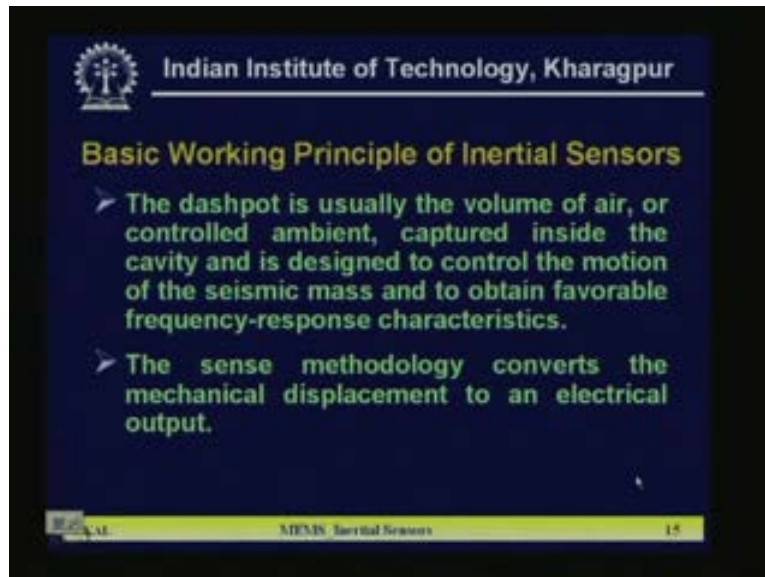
Indian Institute of Technology, Kharagpur

Basic Working Principle of Inertial Sensors

➤ The dashpot is usually the volume of air, or controlled ambient, captured inside the cavity and is designed to control the motion of the seismic mass and to obtain favorable frequency-response characteristics.

➤ The sense methodology converts the mechanical displacement to an electrical output.

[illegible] MEMS Inertial Sensors 15